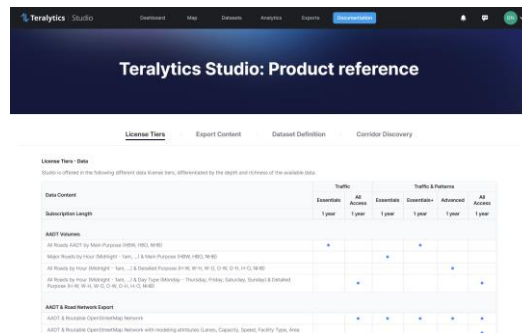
Teralytics Studio

Dashboard Map Datasets Analytics Exports Documentation

EN

Teralytics Studio: Product reference

License Tiers Export Content Dataset Definition Corridor Discovery

License Tiers - Data

Studio is offered in the following different data license tiers, differentiated by the depth and richness of the available data.

| Data Content | Traffic | | Traffic & Patterns | | | |
|---|---|---|---|---|---|---|
| | Essentials | All Access | Essentials | Essentials+ | Advanced | All Access |
| Subscription Length | 1 year | 1 year | 1 year | 1 year | 1 year | 1 year |
| AADT Volumes | | | | | | |
| All Roads AADT by Main Purpose (HBW, HBO, NHB) | • | | | • | | |
| Major Roads by Hour (Midnight - 1am, ...) & Main Purpose (HBW, HBO, NHB) | | | • | | | |
| All Roads by Hour (Midnight - 1am, ...) & Detailed Purpose (H-W, W-H, W-O, O-W, O-H, H-O, NHB) | | | | | • | |
| All Roads by Hour (Midnight - 1am, ...) & Day Type (Monday - Thursday, Friday, Saturday, Sunday) & Detailed Purpose (H-W, W-H, W-O, O-W, O-H, H-O, NHB) | | • | | | | • |
| AADT & Road Network Export | | | | | | |
| AADT & Routable OpenStreetMap Network | • | • | • | • | • | • |
| AADT & Routable OpenStreetMap Network with modeling attributes (Lanes, Capacity, Speed, Facility Type, Area | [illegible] | | | | | • |